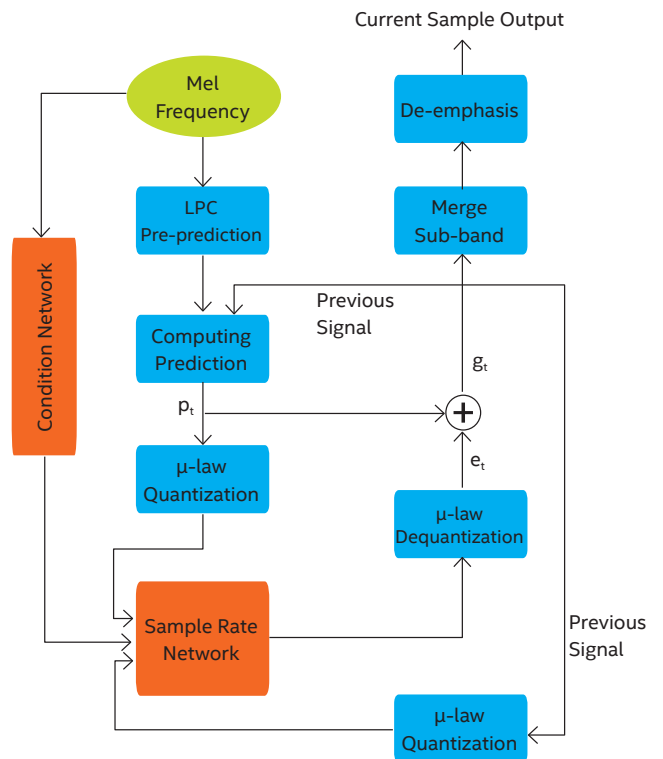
Current Sample Output

Mel Frequency

De-emphasis

LPC Pre-prediction

Merge Sub-band

Condition Network

Previous Signal

Computing Prediction

$g_t$

$p_t$

$e_t$

μ-law Quantization

μ-law Dequantization

Sample Rate Network

Previous Signal

μ-law Quantization